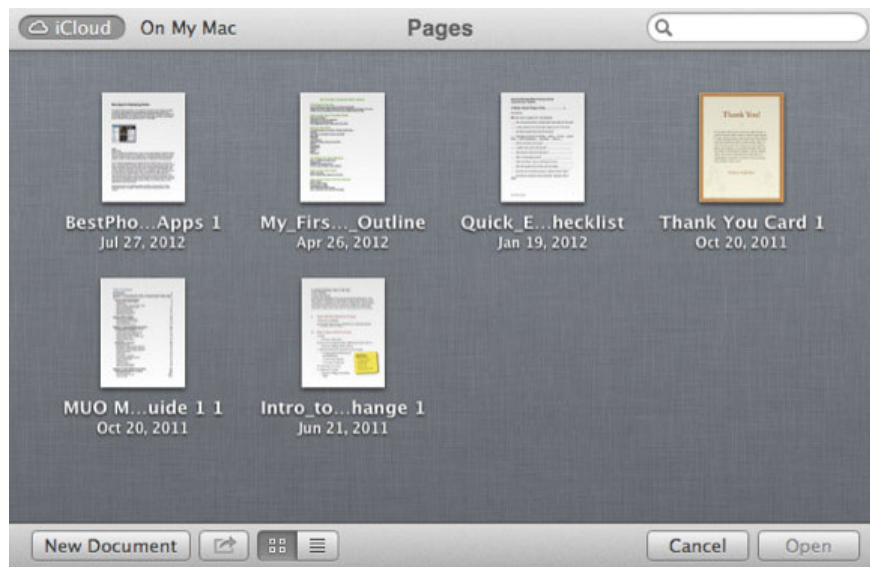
iCloud On My Mac

Pages

BestPho...Apps 1
Jul 27, 2012

My_Firs..._Outline
Apr 26, 2012

Quick_E...hecklist
Jan 19, 2012

Thank You Card 1
Oct 20, 2011

Thank You!

MUO M...uide 1 1
Oct 20, 2011

Intro_to...hange 1
Jun 21, 2011

New Document

Cancel

Open